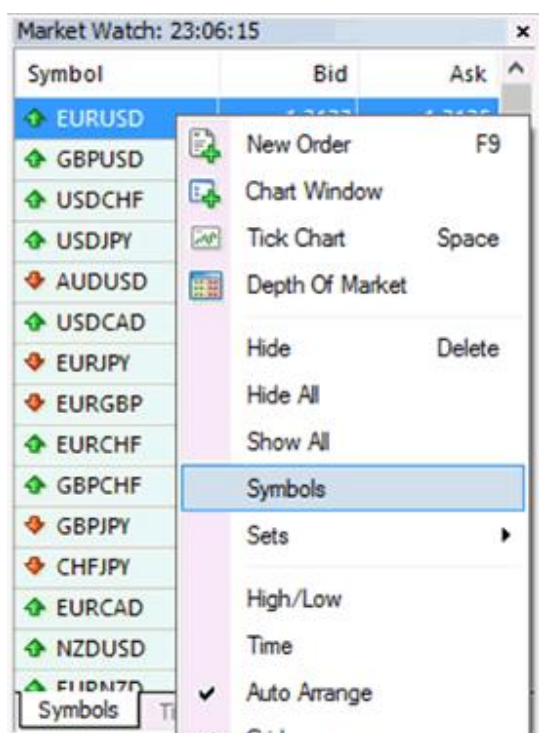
Market Watch: 23:06:15 ×

| Symbol | Bid | Ask |
|---|---|---|
| EURUSD | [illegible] | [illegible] |
| GBPUSD | | |
| USDCHF | | |
| USDJPY | | |
| AUDUSD | | |
| USDCAD | | |
| EURJPY | | |
| EURGBP | | |
| EURCHF | | |
| GBPCHF | | |
| GBPJPY | | |
| CHFJPY | | |
| EURCAD | | |
| NZDUSD | | |
| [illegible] | | |

Symbols Ti

New Order F9
Chart Window
Tick Chart Space
Depth Of Market
Hide Delete
Hide All
Show All
Symbols
Sets
High/Low
Time
Auto Arrange